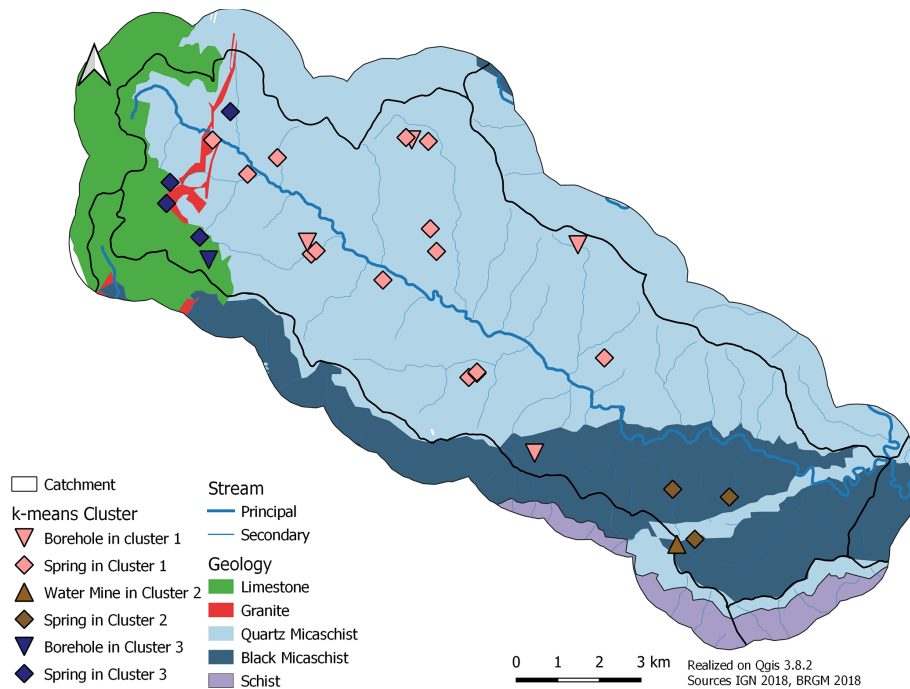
Catchment
k-means Cluster
Borehole in cluster 1
Spring in Cluster 1
Water Mine in Cluster 2
Spring in Cluster 2
Borehole in Cluster 3
Spring in Cluster 3

Stream
Principal
Secondary
Geology
Limestone
Granite
Quartz Micaschist
Black Micaschist
Schist

0 1 2 3 km

Realized on Qgis 3.8.2
Sources IGN 2018, BRGM 2018